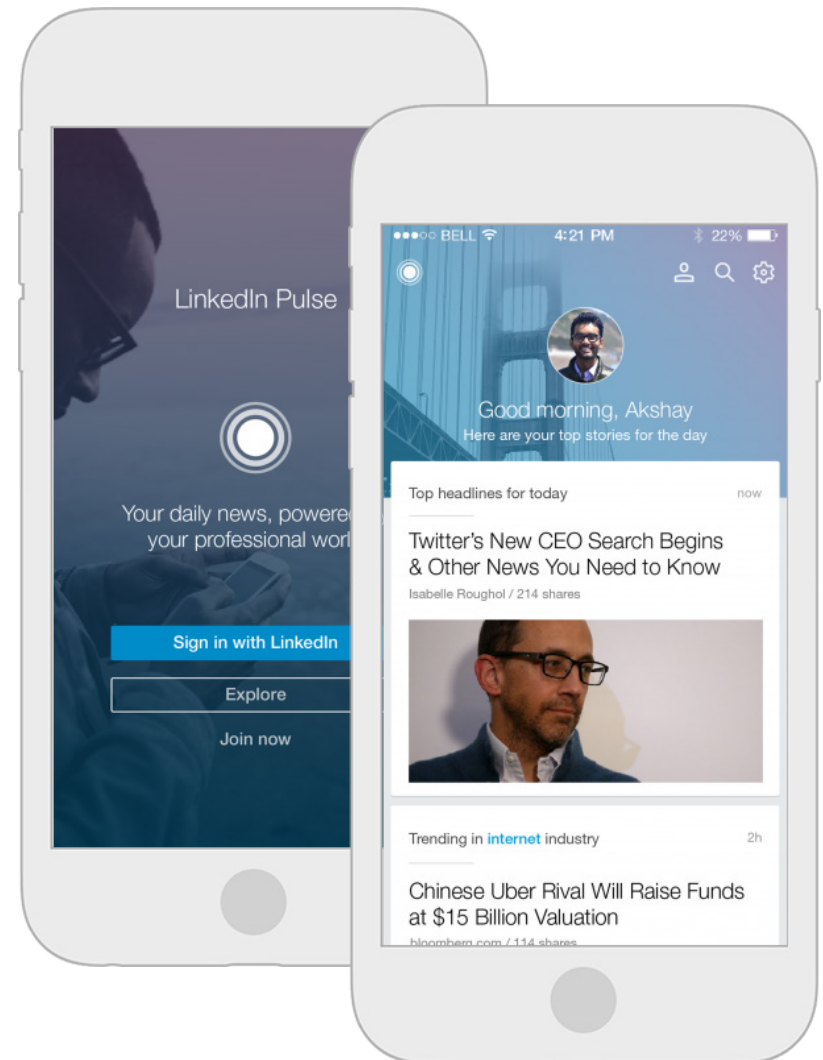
LinkedIn Pulse

Your daily news, powere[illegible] your professional worl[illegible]

Sign in with LinkedIn

Explore

Join now

●●●○○ BELL 4:21 PM 22%

Good morning, Akshay
Here are your top stories for the day

Top headlines for today now

Twitter's New CEO Search Begins & Other News You Need to Know

Isabelle Roughol / 214 shares

Trending in internet industry 2h

Chinese Uber Rival Will Raise Funds at $15 Billion Valuation

bloomberg.com / 114 shares